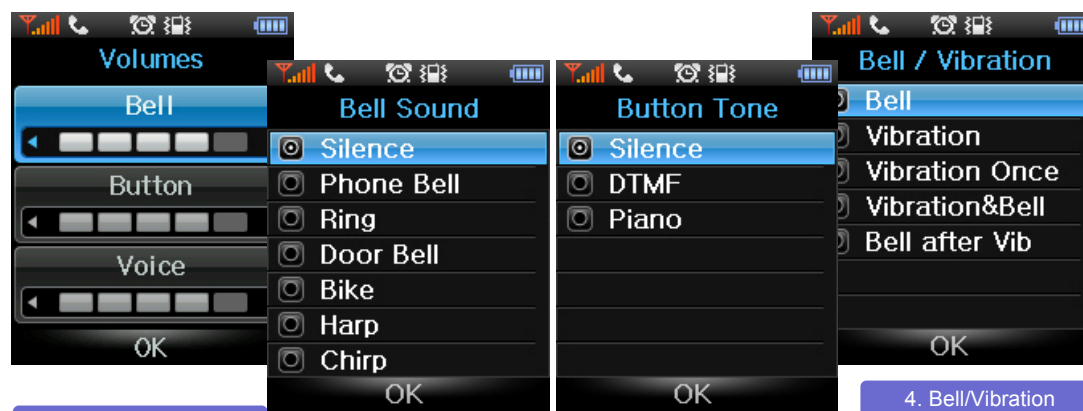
Volumes
Bell
Button
Voice
OK

Bell Sound
Silence
Phone Bell
Ring
Door Bell
Bike
Harp
Chirp
OK

Button Tone
Silence
DTMF
Piano
OK

Bell / Vibration
Bell
Vibration
Vibration Once
Vibration&Bell
Bell after Vib
OK

4. Bell/Vibration